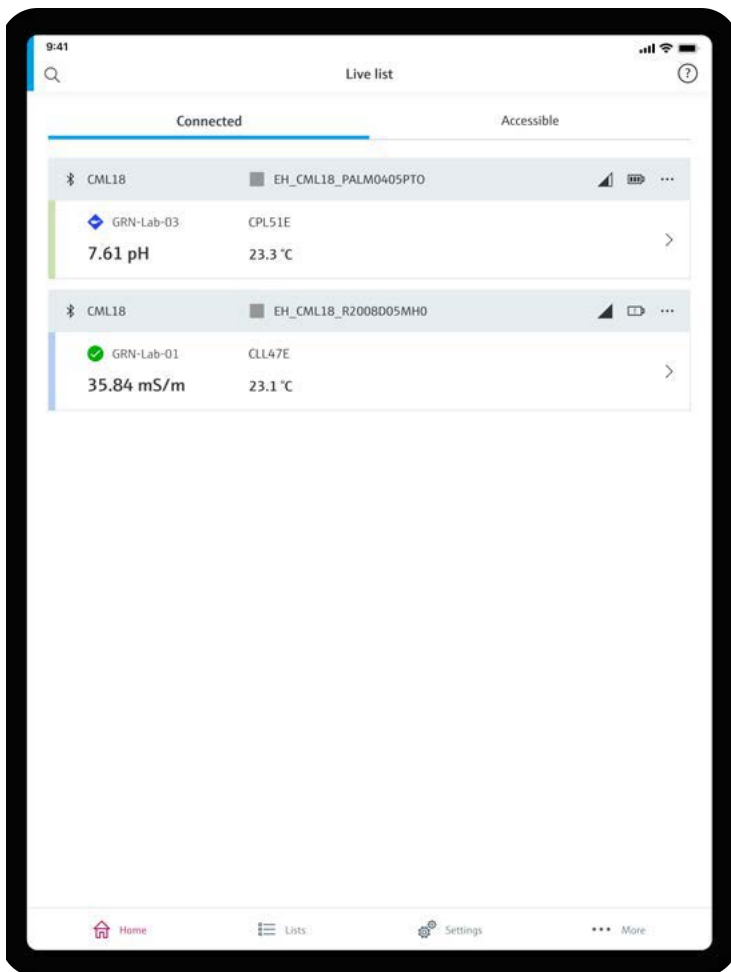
9:41

Live list

?

Connected

Accessible

CML18

EH_CML18_PALM0405PTO

···

GRN-Lab-03

CPL51E

7.61 pH

23.3 °C

CML18

EH_CML18_R2008D05MH0

···

GRN-Lab-01

CLL47E

35.84 mS/m

23.1 °C

Home

Lists

Settings

••• More